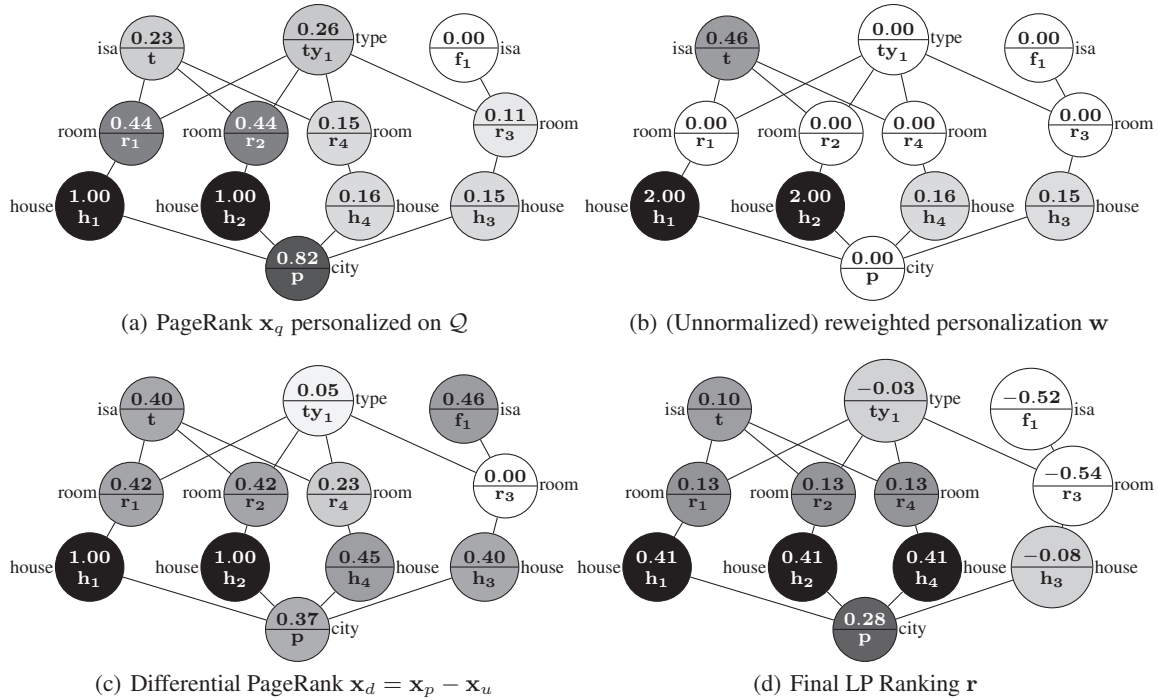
isa $\mathbf{0.23}$ $\mathbf{t}$
$\mathbf{0.26}$ $\mathbf{ty_1}$ type
$\mathbf{0.00}$ $\mathbf{f_1}$ isa
room $\mathbf{0.44}$ $\mathbf{r_1}$
room $\mathbf{0.44}$ $\mathbf{r_2}$
$\mathbf{0.15}$ $\mathbf{r_4}$ room
$\mathbf{0.11}$ $\mathbf{r_3}$ room
house $\mathbf{1.00}$ $\mathbf{h_1}$
house $\mathbf{1.00}$ $\mathbf{h_2}$
$\mathbf{0.16}$ $\mathbf{h_4}$ house
$\mathbf{0.15}$ $\mathbf{h_3}$ house
$\mathbf{0.82}$ $\mathbf{p}$ city

(a) PageRank $\mathbf{x}_q$ personalized on $\mathcal{Q}$

isa $\mathbf{0.46}$ $\mathbf{t}$
$\mathbf{0.00}$ $\mathbf{ty_1}$ type
$\mathbf{0.00}$ $\mathbf{f_1}$ isa
room $\mathbf{0.00}$ $\mathbf{r_1}$
room $\mathbf{0.00}$ $\mathbf{r_2}$
$\mathbf{0.00}$ $\mathbf{r_4}$ room
$\mathbf{0.00}$ $\mathbf{r_3}$ room
house $\mathbf{2.00}$ $\mathbf{h_1}$
house $\mathbf{2.00}$ $\mathbf{h_2}$
$\mathbf{0.16}$ $\mathbf{h_4}$ house
$\mathbf{0.15}$ $\mathbf{h_3}$ house
$\mathbf{0.00}$ $\mathbf{p}$ city

(b) (Unnormalized) reweighted personalization $\mathbf{w}$

isa $\mathbf{0.40}$ $\mathbf{t}$
$\mathbf{0.05}$ $\mathbf{ty_1}$ type
$\mathbf{0.46}$ $\mathbf{f_1}$ isa
room $\mathbf{0.42}$ $\mathbf{r_1}$
room $\mathbf{0.42}$ $\mathbf{r_2}$
$\mathbf{0.23}$ $\mathbf{r_4}$ room
$\mathbf{0.00}$ $\mathbf{r_3}$ room
house $\mathbf{1.00}$ $\mathbf{h_1}$
house $\mathbf{1.00}$ $\mathbf{h_2}$
$\mathbf{0.45}$ $\mathbf{h_4}$ house
$\mathbf{0.40}$ $\mathbf{h_3}$ house
$\mathbf{0.37}$ $\mathbf{p}$ city

(c) Differential PageRank $\mathbf{x}_d = \mathbf{x}_p - \mathbf{x}_u$

isa $\mathbf{0.10}$ $\mathbf{t}$
$\mathbf{-0.03}$ $\mathbf{ty_1}$ type
$\mathbf{-0.52}$ $\mathbf{f_1}$ isa
room $\mathbf{0.13}$ $\mathbf{r_1}$
room $\mathbf{0.13}$ $\mathbf{r_2}$
$\mathbf{0.13}$ $\mathbf{r_4}$ room
$\mathbf{-0.54}$ $\mathbf{r_3}$ room
house $\mathbf{0.41}$ $\mathbf{h_1}$
house $\mathbf{0.41}$ $\mathbf{h_2}$
house $\mathbf{0.41}$ $\mathbf{h_4}$
$\mathbf{-0.08}$ $\mathbf{h_3}$ house
$\mathbf{0.28}$ $\mathbf{p}$ city

(d) Final LP Ranking $\mathbf{r}$